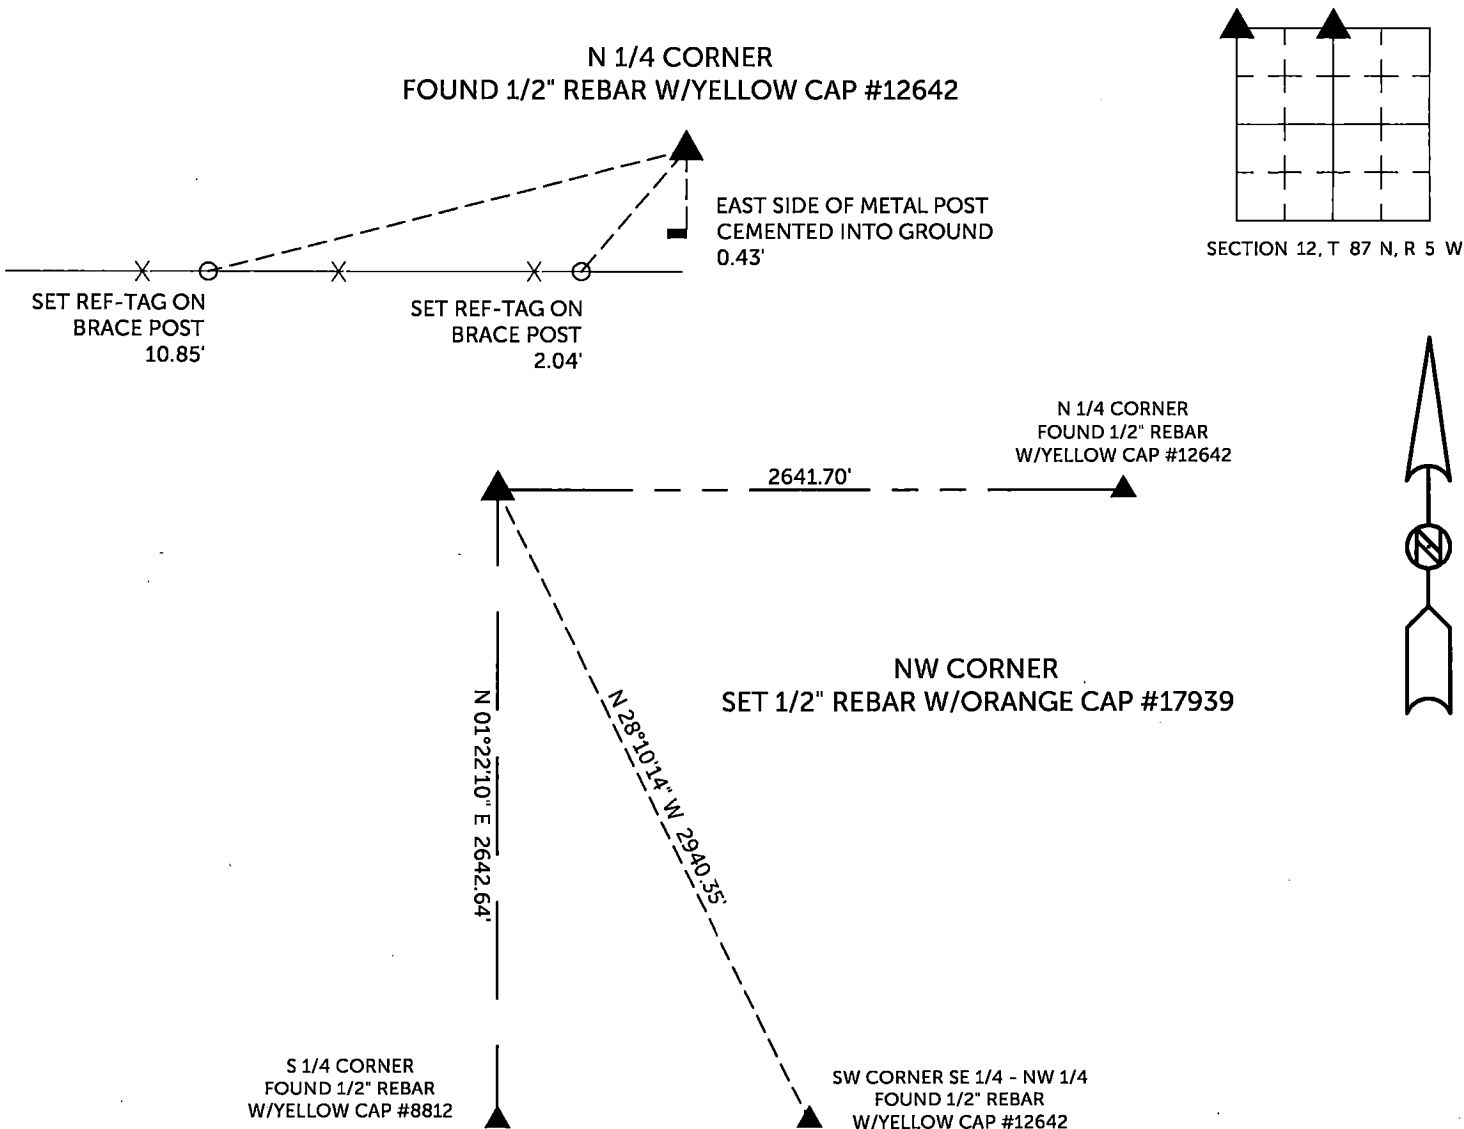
N 1/4 CORNER
FOUND 1/2" REBAR W/YELLOW CAP #12642

EAST SIDE OF METAL POST CEMENTED INTO GROUND
0.43'

SET REF-TAG ON BRACE POST
10.85'

SET REF-TAG ON BRACE POST
2.04'

SECTION 12, T 87 N, R 5 W

N 1/4 CORNER
FOUND 1/2" REBAR
W/YELLOW CAP #12642

2641.70'

N

NW CORNER
SET 1/2" REBAR W/ORANGE CAP #17939

N 01°22'10" E 2642.64'

N 28°10'14" W 2940.35'

S 1/4 CORNER
FOUND 1/2" REBAR
W/YELLOW CAP #8812

SW CORNER SE 1/4 - NW 1/4
FOUND 1/2" REBAR
W/YELLOW CAP #12642